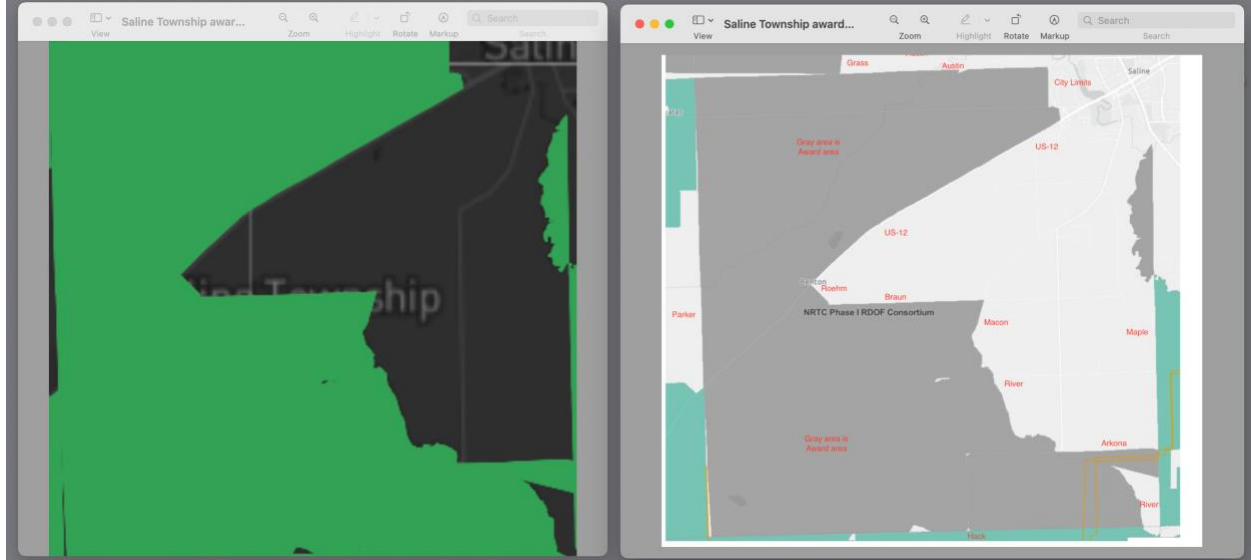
View Saline Township awar... Zoom Highlight Rotate Markup Search Search

Saline

ine Township

View Saline Township award... Zoom Highlight Rotate Markup Search Search

Grass
Austin
Saline
City Limits
Gray area is Award area
US-12
US-12
Renton
Roehm
Braun
Parker
NRTC Phase I RDOF Consortium
Macon
Maple
River
Gray area is Award area
Arkona
River
Hack